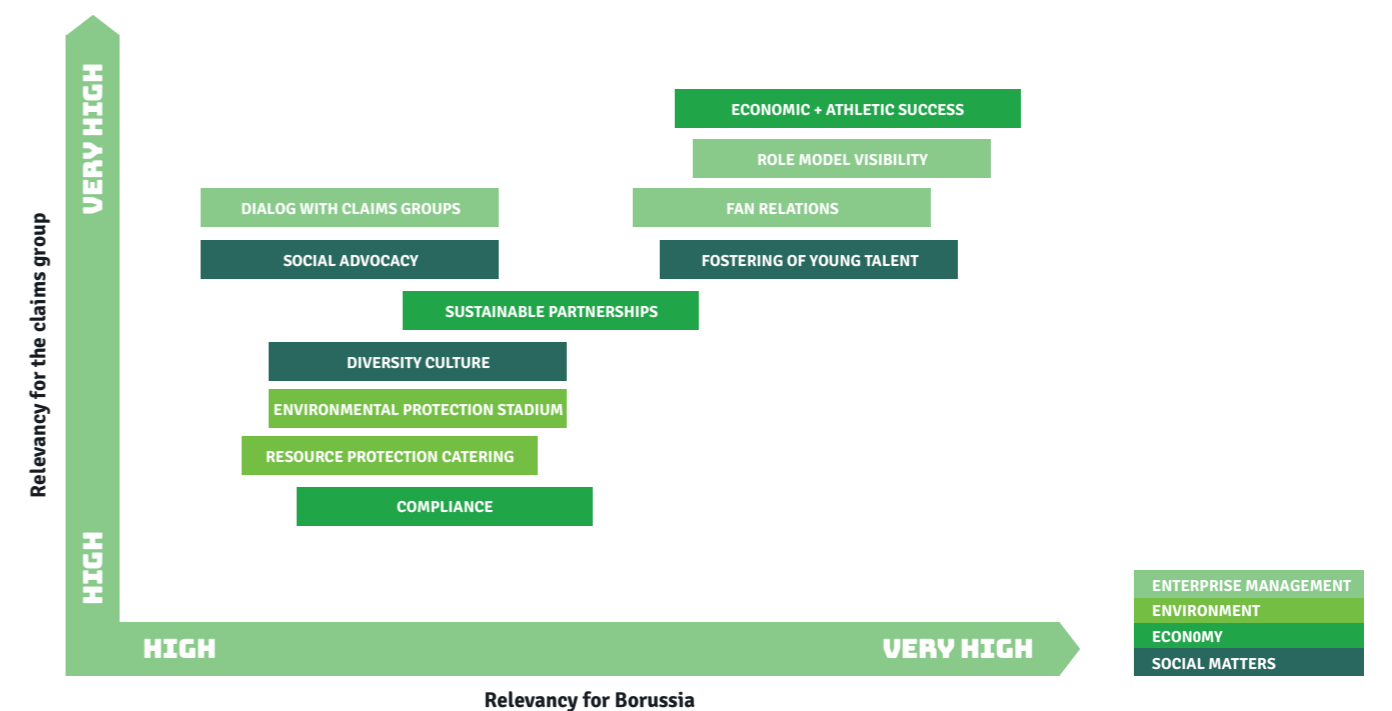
Relevancy for the claims group

VERY HIGH

HIGH

ECONOMIC + ATHLETIC SUCCESS

ROLE MODEL VISIBILITY

DIALOG WITH CLAIMS GROUPS

FAN RELATIONS

SOCIAL ADVOCACY

FOSTERING OF YOUNG TALENT

SUSTAINABLE PARTNERSHIPS

DIVERSITY CULTURE

ENVIRONMENTAL PROTECTION STADIUM

RESOURCE PROTECTION CATERING

COMPLIANCE

HIGH

VERY HIGH

Relevancy for Borussia

ENTERPRISE MANAGEMENT
ENVIRONMENT
ECONOMY
SOCIAL MATTERS